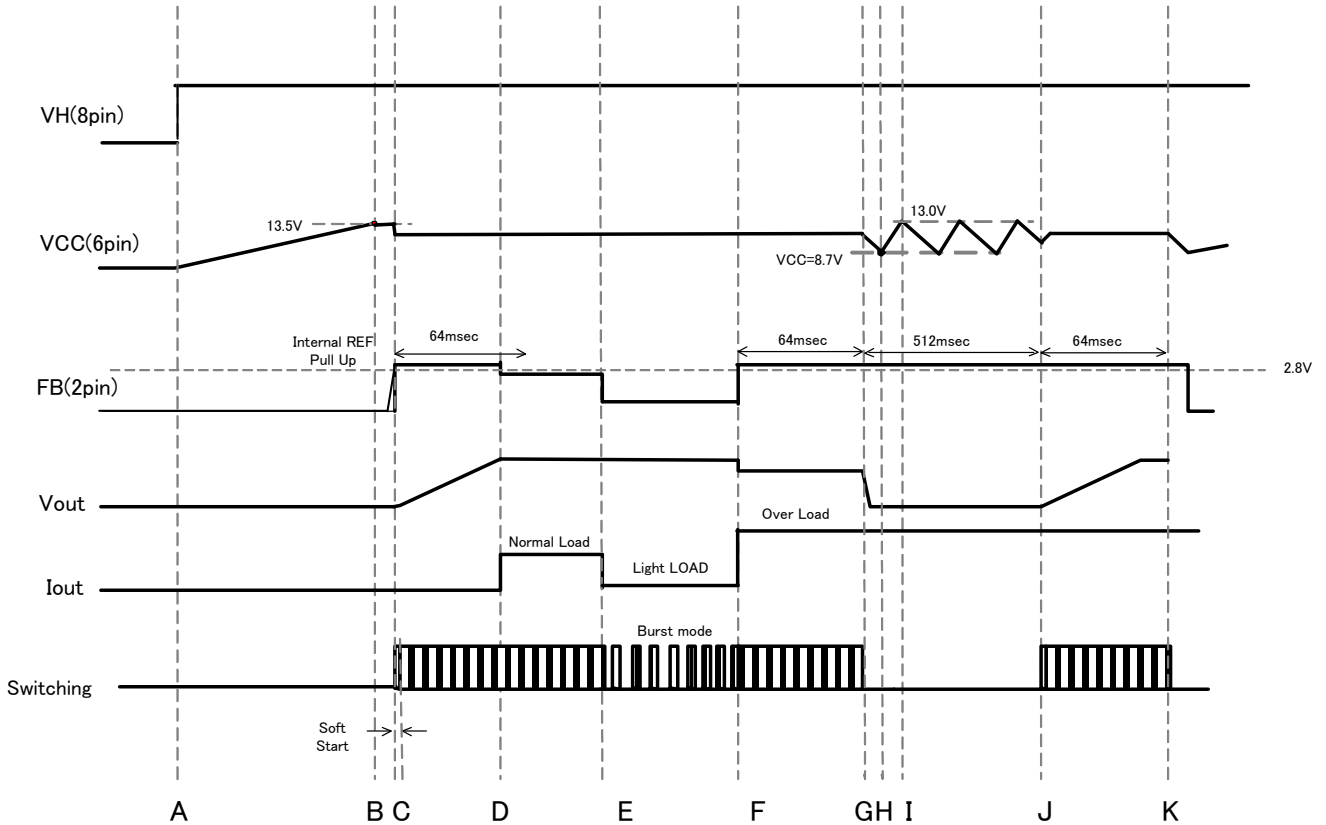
VH(8pin)

13.5V

VCC(6pin)

13.0V

VCC=8.7V

Internal REF Pull Up

64msec

64msec

512msec

64msec

FB(2pin)

2.8V

Vout

Over Load

Normal Load

Iout

Light LOAD

Burst mode

Switching

Soft Start

A B C D E F G H I J K